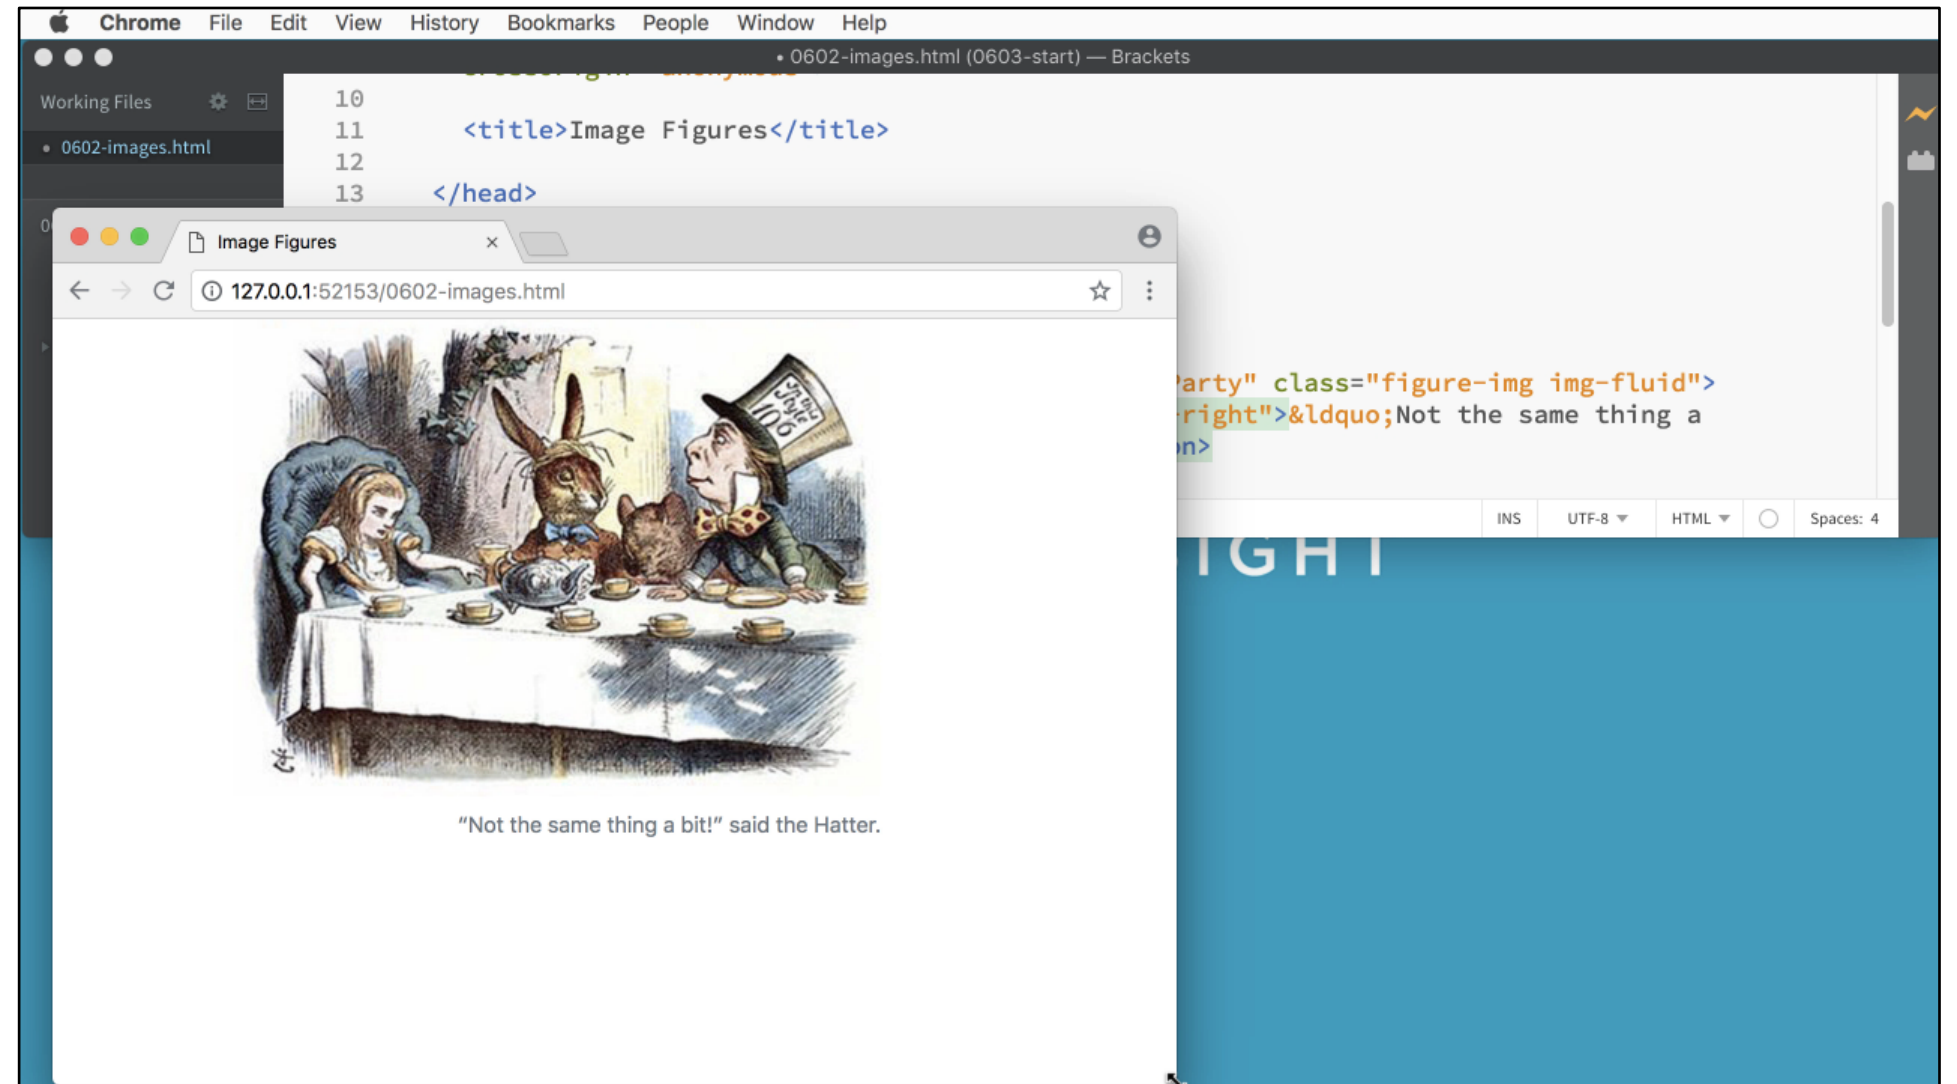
Chrome File Edit View History Bookmarks People Window Help

• 0602-images.html (0603-start) — Brackets

Working Files

• 0602-images.html

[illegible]

10

11 <title>Image Figures</title>

12

13 </head>

Image Figures ×

127.0.0.1:52153/0602-images.html

"Not the same thing a bit!" said the Hatter.

arty" class="figure-img img-fluid">

right">&ldquo;Not the same thing a

on>

INS UTF-8 HTML Spaces: 4

IGHT